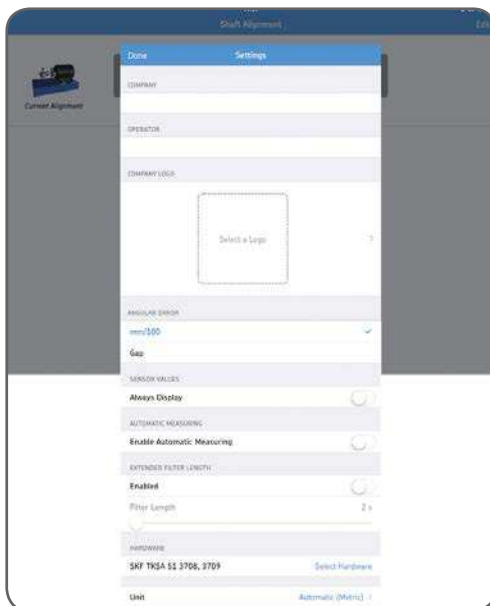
Shaft Alignment

Edi

Current Alignment

Done

Settings

COMPANY

OPERATOR

COMPANY LOGO

Select a Logo

ANGULAR ERROR

mm/100

Gap

SENSOR VALUES

Always Display

AUTOMATIC MEASURING

Enable Automatic Measuring

EXTENDED FILTER LENGTH

Enabled

Filter Length

2 s

HARDWARE

SKF TKSA 51 3708, 3709

Select Hardware

Unit

Automatic (Metric)